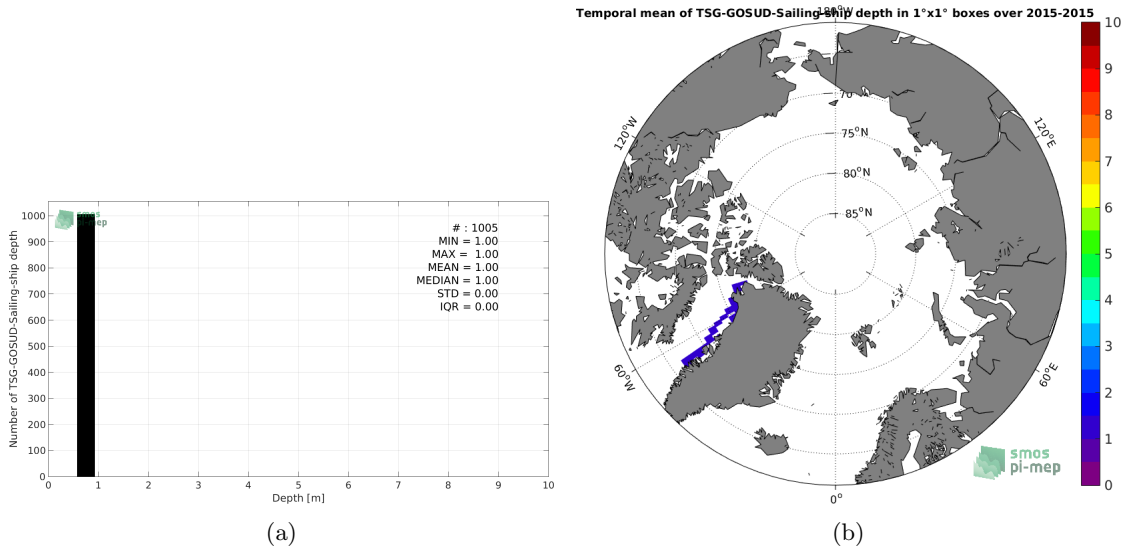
smos pi-mep

Number of TSG-GOSUD-Sailing-ship depth

1000
900
800
700
600
500
400
300
200
100
0

# : 1005
MIN = 1.00
MAX = 1.00
MEAN = 1.00
MEDIAN = 1.00
STD = 0.00
IQR = 0.00

0 1 2 3 4 5 6 7 8 9 10
Depth [m]

(a)

Temporal mean of TSG-GOSUD-Sailing-ship depth in 1°x1° boxes over 2015-2015

180°
70°N
75°N
80°N
85°N
120°W
120°E
60°W
60°E
0°

smos pi-mep

10
9
8
7
6
5
4
3
2
1
0

(b)